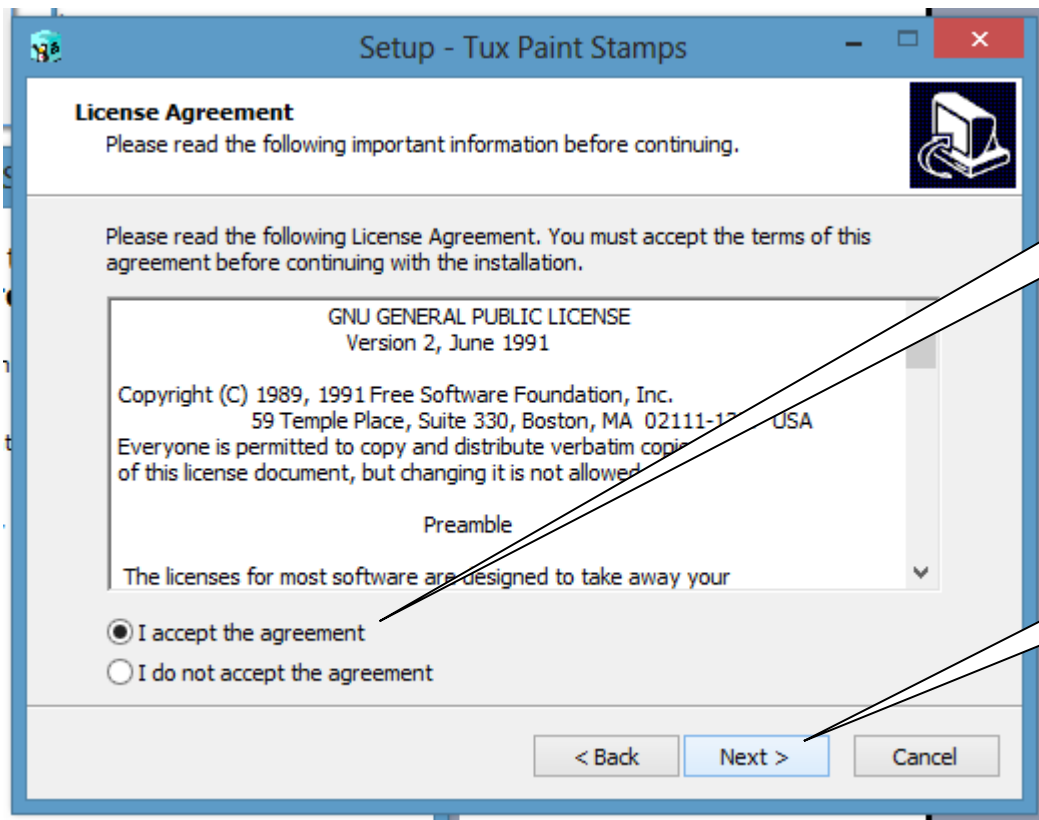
Setup - Tux Paint Stamps

License Agreement
Please read the following important information before continuing.

Please read the following License Agreement. You must accept the terms of this agreement before continuing with the installation.

GNU GENERAL PUBLIC LICENSE
Version 2, June 1991

Copyright (C) 1989, 1991 Free Software Foundation, Inc.
59 Temple Place, Suite 330, Boston, MA 02111-1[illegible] USA
Everyone is permitted to copy and distribute verbatim copi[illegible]
of this license document, but changing it is not allowed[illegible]

Preamble

The licenses for most software are designed to take away your

I accept the agreement
I do not accept the agreement

< Back
Next >
Cancel